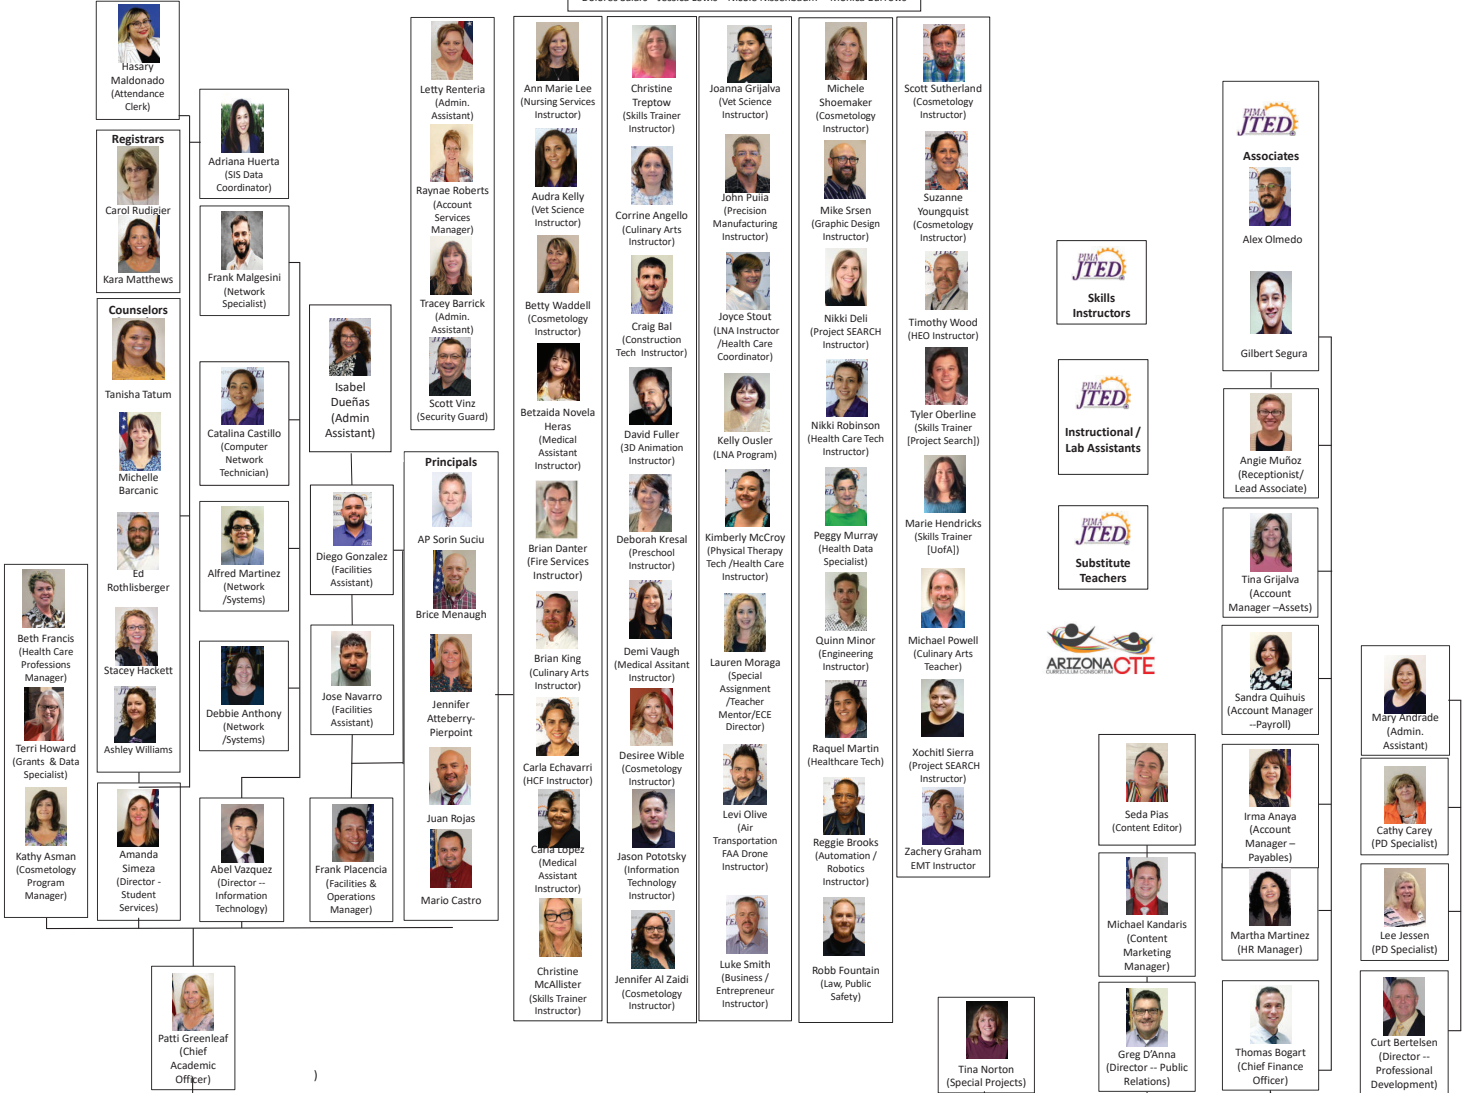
Hasary Maldonado (Attendance Clerk)

Registrars
Carol Rudigier
Kara Matthews

Counselors
Tanisha Tatum
Michelle Barcanic
Ed Rothlisberger
Stacey Hackett
Ashley Williams

Beth Francis (Health Care Professions Manager)
Terri Howard (Grants & Data Specialist)
Kathy Asman (Cosmetology Program Manager)

Amanda Simeza (Director - Student Services)

Adriana Huerta (SIS Data Coordinator)
Frank Malgesini (Network Specialist)
Catalina Castillo (Computer Network Technician)
Alfred Martinez (Network /Systems)
Debbie Anthony (Network /Systems)
Abel Vazquez (Director -- Information Technology)

Isabel Dueñas (Admin Assistant)
Diego Gonzalez (Facilities Assistant)
Jose Navarro (Facilities Assistant)
Frank Placencia (Facilities & Operations Manager)

Letty Renteria (Admin. Assistant)
Raynae Roberts (Account Services Manager)
Tracey Barrick (Admin. Assistant)
Scott Vinz (Security Guard)

Principals
AP Sorin Suciu
Brice Menaugh
Jennifer Atteberry-Pierpoint
Juan Rojas
Mario Castro

Patti Greenleaf (Chief Academic Officer)

Ann Marie Lee (Nursing Services Instructor)
Audra Kelly (Vet Science Instructor)
Betty Waddell (Cosmetology Instructor)
Betzaida Novela Heras (Medical Assistant Instructor)
Brian Danter (Fire Services Instructor)
Brian King (Culinary Arts Instructor)
Carla Echavarri (HCF Instructor)
Carla Lopez (Medical Assistant Instructor)
Christine McAllister (Skills Trainer Instructor)

Christine Treptow (Skills Trainer Instructor)
Corrine Angello (Culinary Arts Instructor)
Craig Bal (Construction Tech Instructor)
David Fuller (3D Animation Instructor)
Deborah Kresal (Preschool Instructor)
Demi Vaugh (Medical Assistant Instructor)
Desiree Wible (Cosmetology Instructor)
Jason Pototsky (Information Technology Instructor)
Jennifer Al Zaidi (Cosmetology Instructor)

Joanna Grijalva (Vet Science Instructor)
John Puiia (Precision Manufacturing Instructor)
Joyce Stout (LNA Instructor /Health Care Coordinator)
Kelly Ousler (LNA Program)
Kimberly McCroy (Physical Therapy Tech /Health Care Instructor)
Lauren Moraga (Special Assignment /Teacher Mentor/ECE Director)
Levi Olive (Air Transportation FAA Drone Instructor)
Luke Smith (Business / Entrepreneur Instructor)

Michele Shoemaker (Cosmetology Instructor)
Mike Srsen (Graphic Design Instructor)
Nikki Deli (Project SEARCH Instructor)
Nikki Robinson (Health Care Tech Instructor)
Peggy Murray (Health Data Specialist)
Quinn Minor (Engineering Instructor)
Raquel Martin (Healthcare Tech)
Reggie Brooks (Automation / Robotics Instructor)
Robb Fountain (Law, Public Safety)

Scott Sutherland (Cosmetology Instructor)
Suzanne Youngquist (Cosmetology Instructor)
Timothy Wood (HEO Instructor)
Tyler Oberline (Skills Trainer [Project Search])
Marie Hendricks (Skills Trainer [UofA])
Michael Powell (Culinary Arts Teacher)
Xochitl Sierra (Project SEARCH Instructor)
Zachery Graham EMT Instructor

PIMA JTED
Skills Instructors

PIMA JTED
Instructional / Lab Assistants

PIMA JTED
Substitute Teachers

ARIZONA CTE
CURRICULUM CONSORTIUM

Tina Norton (Special Projects)

Seda Pias (Content Editor)
Michael Kandaris (Content Marketing Manager)
Greg D'Anna (Director -- Public Relations)

PIMA JTED
Associates
Alex Olmedo
Gilbert Segura
Angie Muñoz (Receptionist/ Lead Associate)
Tina Grijalva (Account Manager –Assets)
Sandra Quihuis (Account Manager --Payroll)
Irma Anaya (Account Manager – Payables)
Martha Martinez (HR Manager)
Thomas Bogart (Chief Finance Officer)

Mary Andrade (Admin. Assistant)
Cathy Carey (PD Specialist)
Lee Jessen (PD Specialist)
Curt Bertelsen (Director -- Professional Development)